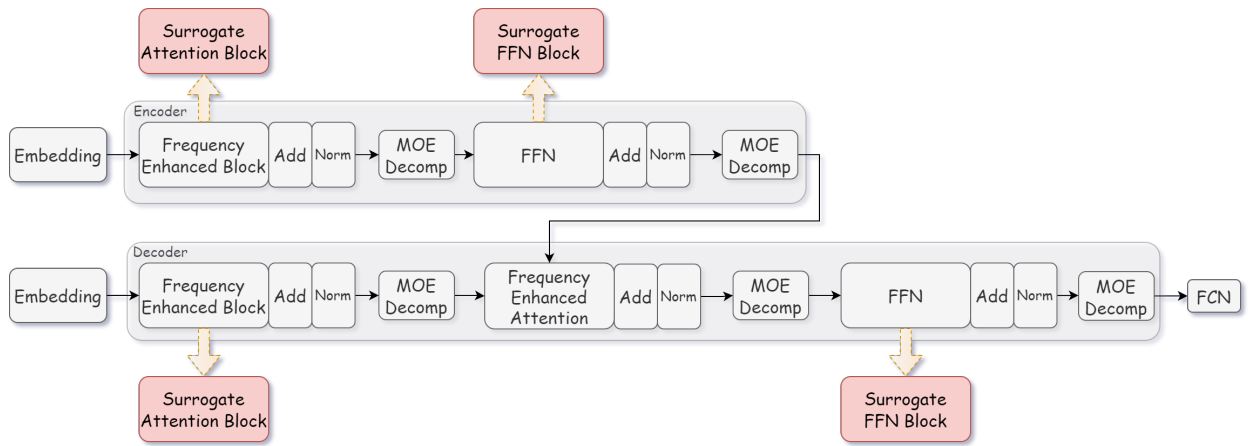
Surrogate Attention Block

Surrogate FFN Block

Encoder

Embedding

Frequency Enhanced Block

Add

Norm

MOE Decomp

FFN

Add

Norm

MOE Decomp

Decoder

Embedding

Frequency Enhanced Block

Add

Norm

MOE Decomp

Frequency Enhanced Attention

Add

Norm

MOE Decomp

FFN

Add

Norm

MOE Decomp

FCN

Surrogate Attention Block

Surrogate FFN Block